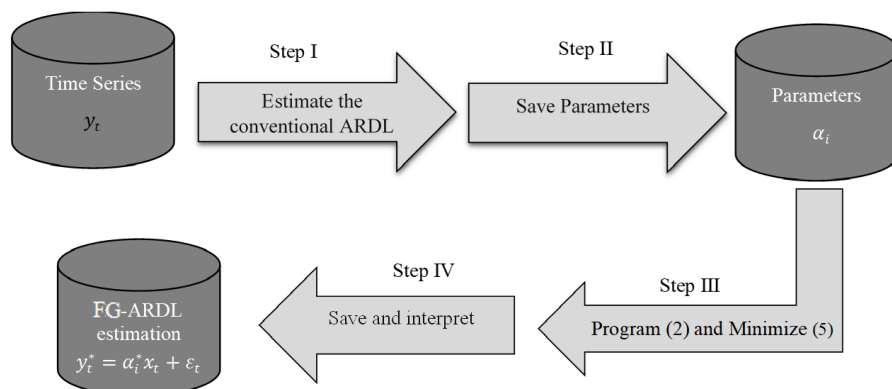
Time Series
$y_t$

Step I

Estimate the conventional ARDL

Step II

Save Parameters

Parameters
$\alpha_i$

Step III

Program (2) and Minimize (5)

Step IV

Save and interpret

FG-ARDL estimation
$y_t^* = \alpha_i^* x_t + \varepsilon_t$